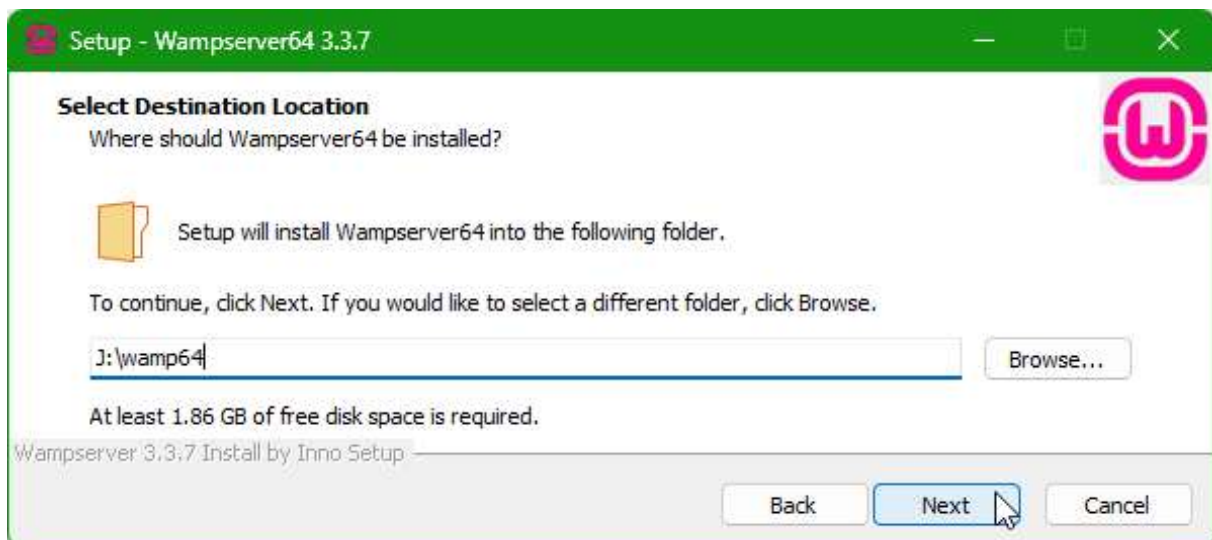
Setup - Wampserver64 3.3.7

Select Destination Location
Where should Wampserver64 be installed?

Setup will install Wampserver64 into the following folder.

To continue, click Next. If you would like to select a different folder, click Browse.

J:\wamp64

Browse...

At least 1.86 GB of free disk space is required.

Wampserver 3.3.7 Install by Inno Setup

Back
Next
Cancel